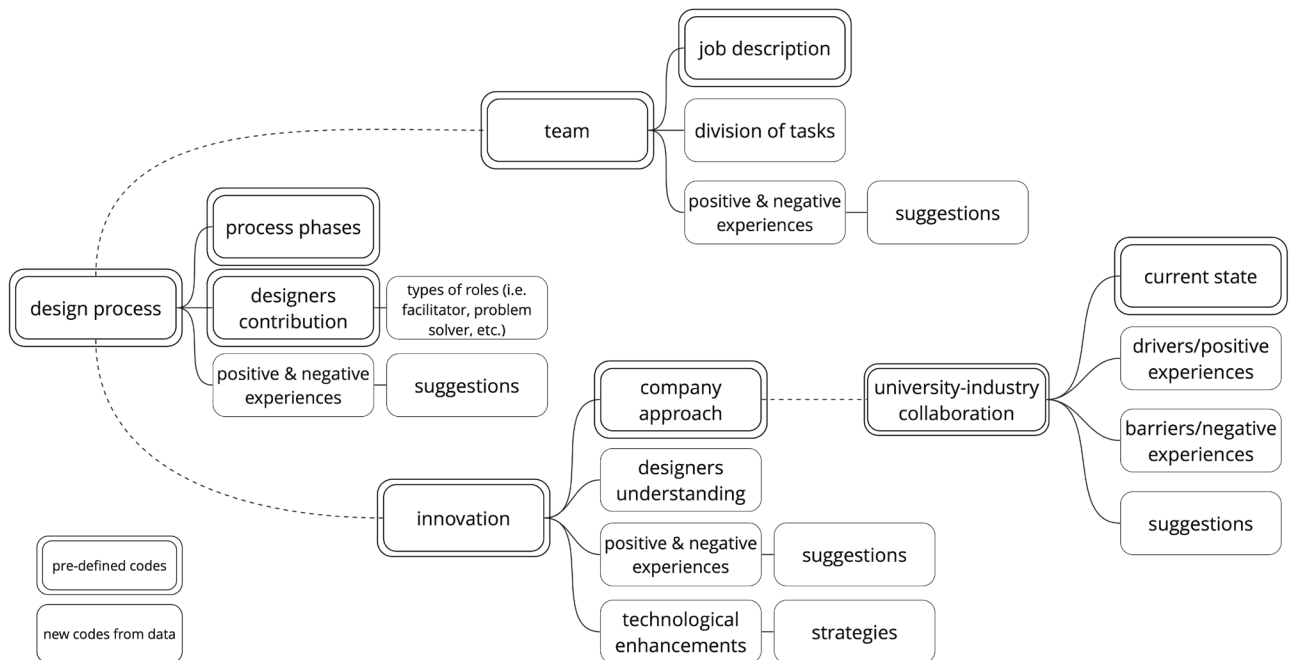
team

job description

division of tasks

positive & negative experiences

suggestions

design process

process phases

designers contribution

types of roles (i.e. facilitator, problem solver, etc.)

positive & negative experiences

suggestions

current state

drivers/positive experiences

barriers/negative experiences

suggestions

university-industry collaboration

company approach

designers understanding

innovation

positive & negative experiences

suggestions

technological enhancements

strategies

pre-defined codes

new codes from data